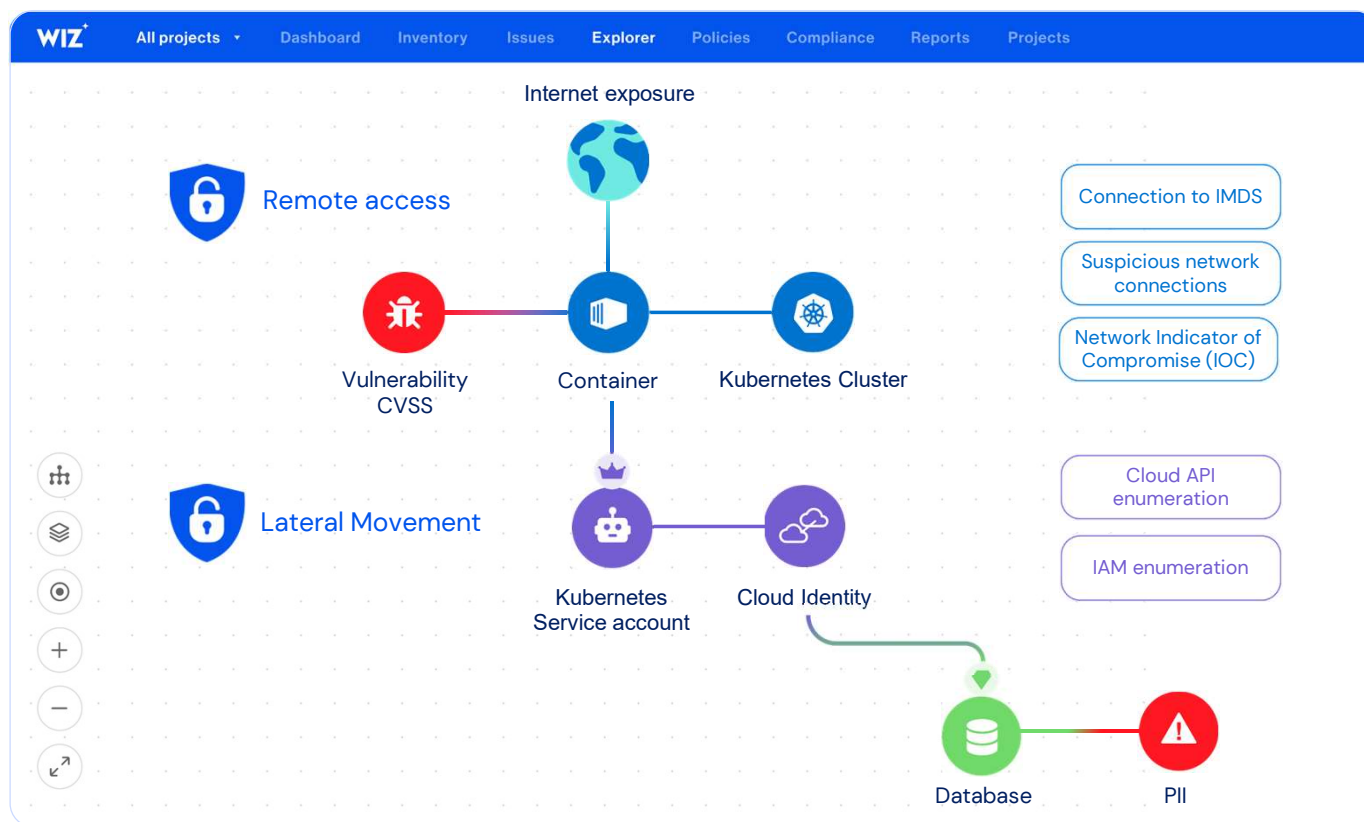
WIZ⁺ All projects Dashboard Inventory Issues Explorer Policies Compliance Reports Projects

Internet exposure

Remote access

Connection to IMDS

Suspicious network connections

Network Indicator of Compromise (IOC)

Vulnerability CVSS

Container

Kubernetes Cluster

Lateral Movement

Cloud API enumeration

IAM enumeration

Kubernetes Service account

Cloud Identity

Database

PII